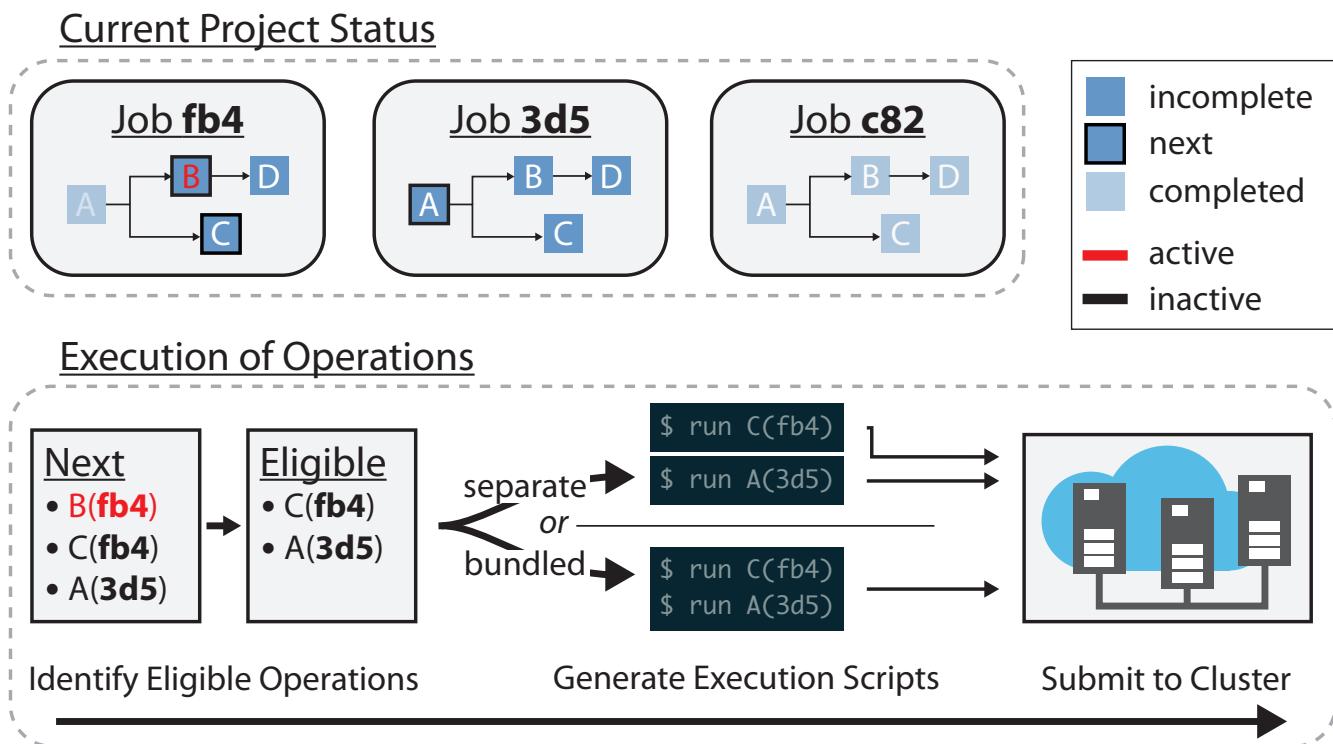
Current Project Status

Job **fb4**
A B D C

Job **3d5**
A B D C

Job **c82**
A B D C

incomplete
next
completed
active
inactive

Execution of Operations

Next
• B(**fb4**)
• C(**fb4**)
• A(**3d5**)

Eligible
• C(**fb4**)
• A(**3d5**)

separate
or
bundled

$ run C(fb4)
$ run A(3d5)

$ run C(fb4)
$ run A(3d5)

Identify Eligible Operations
Generate Execution Scripts
Submit to Cluster